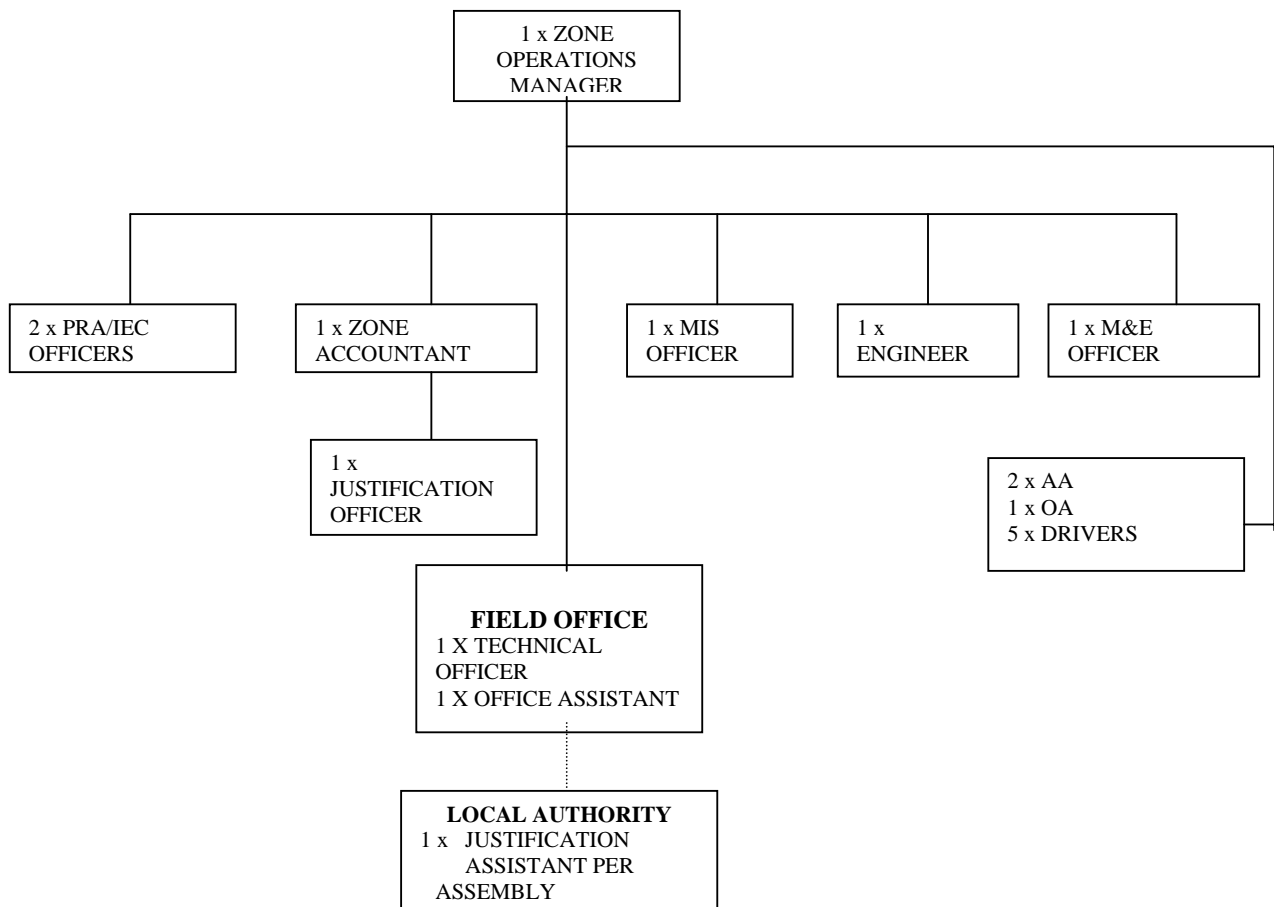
1 x ZONE OPERATIONS MANAGER

2 x PRA/IEC OFFICERS

1 x ZONE ACCOUNTANT

1 x JUSTIFICATION OFFICER

1 x MIS OFFICER

1 x ENGINEER

1 x M&E OFFICER

2 x AA
1 x OA
5 x DRIVERS

FIELD OFFICE
1 X TECHNICAL OFFICER
1 X OFFICE ASSISTANT

LOCAL AUTHORITY
1 x JUSTIFICATION ASSISTANT PER ASSEMBLY